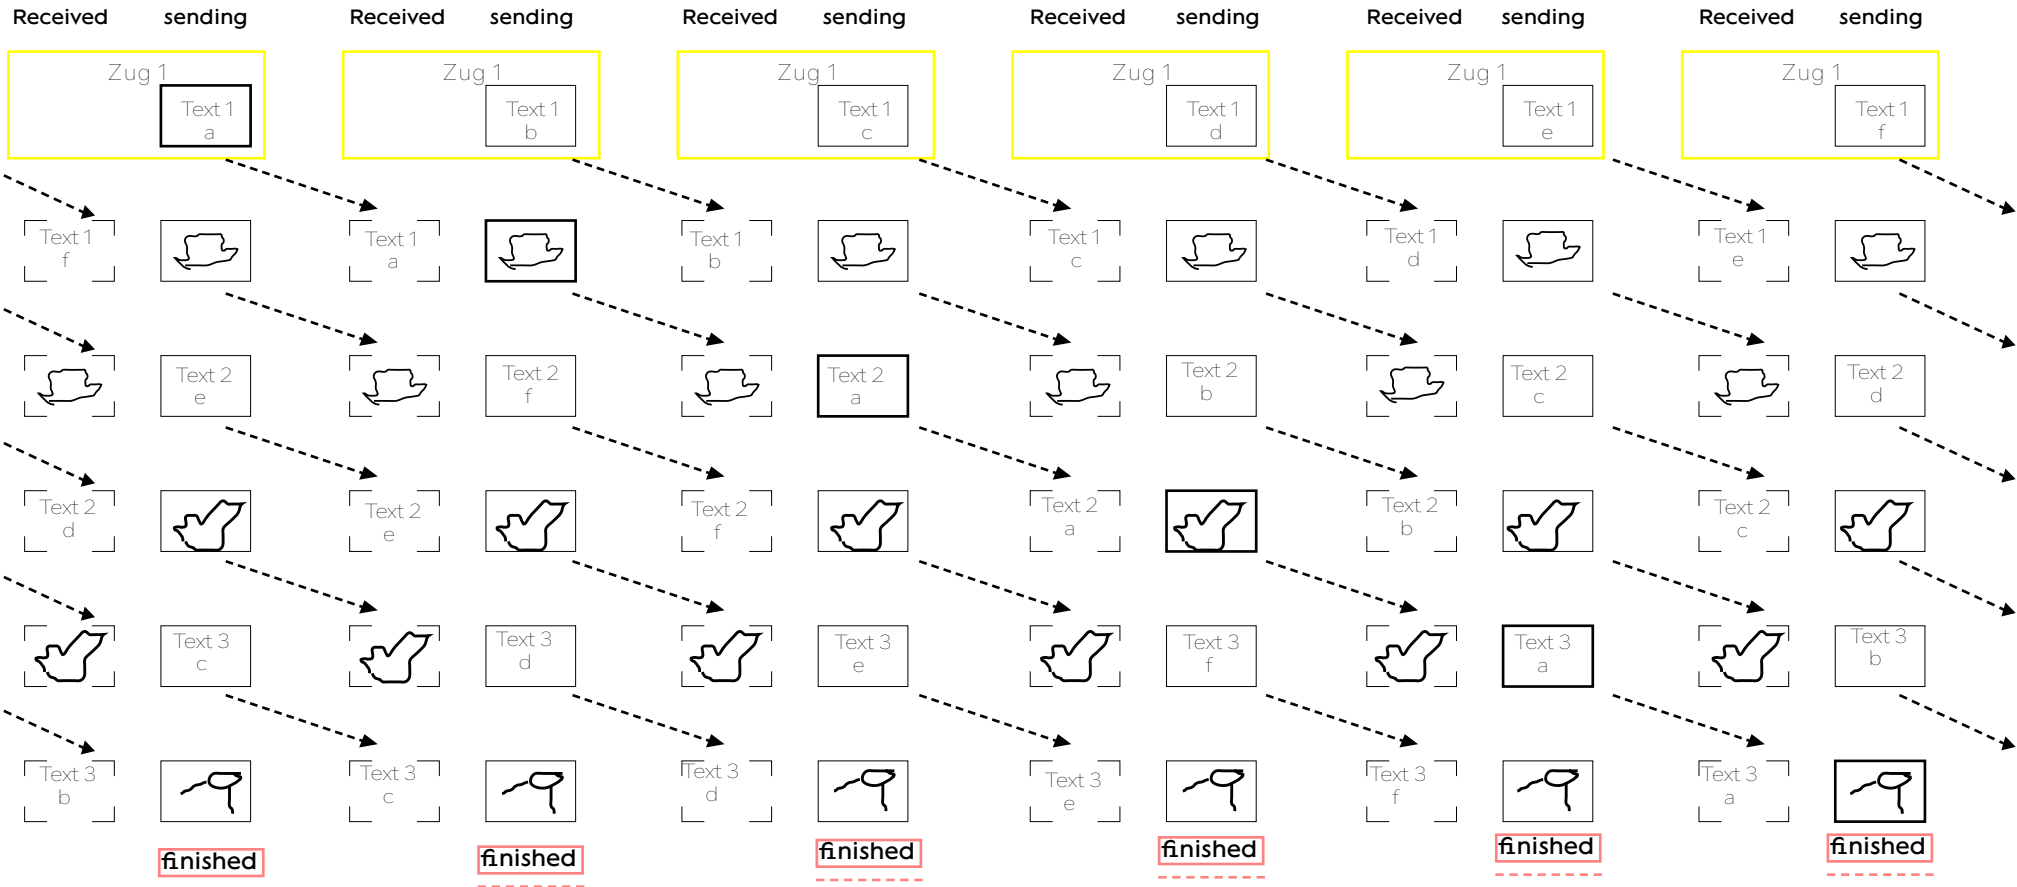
Received sending
Zug 1
Text 1 a
Text 1 f
Text 2 e
Text 2 d
Text 3 c
Text 3 b
finished

Received sending
Zug 1
Text 1 b
Text 1 a
Text 2 f
Text 2 e
Text 3 d
Text 3 c
finished

Received sending
Zug 1
Text 1 c
Text 1 b
Text 2 a
Text 2 f
Text 3 e
Text 3 d
finished

Received sending
Zug 1
Text 1 d
Text 1 c
Text 2 b
Text 2 a
Text 3 f
Text 3 e
finished

Received sending
Zug 1
Text 1 e
Text 1 d
Text 2 c
Text 2 b
Text 3 a
Text 3 f
finished

Received sending
Zug 1
Text 1 f
Text 1 e
Text 2 d
Text 2 c
Text 3 b
Text 3 a
finished